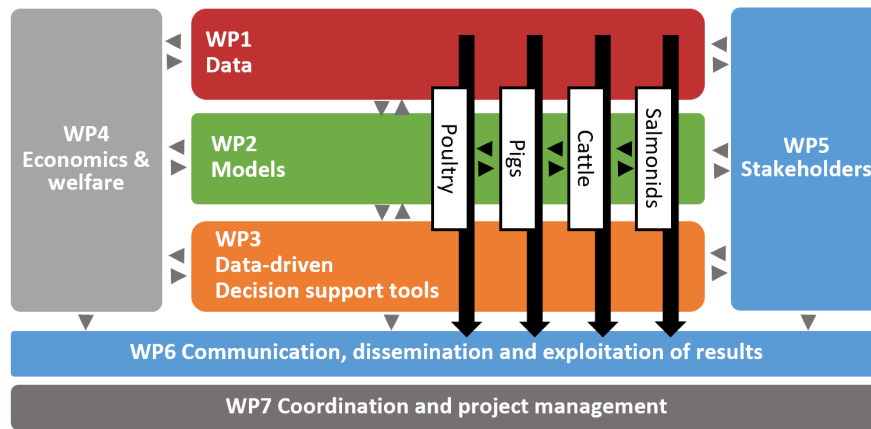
WP4
Economics & welfare

WP1
Data

WP2
Models

WP3
Data-driven
Decision support tools

Poultry

Pigs

Cattle

Salmonids

WP5
Stakeholders

WP6 Communication, dissemination and exploitation of results

WP7 Coordination and project management